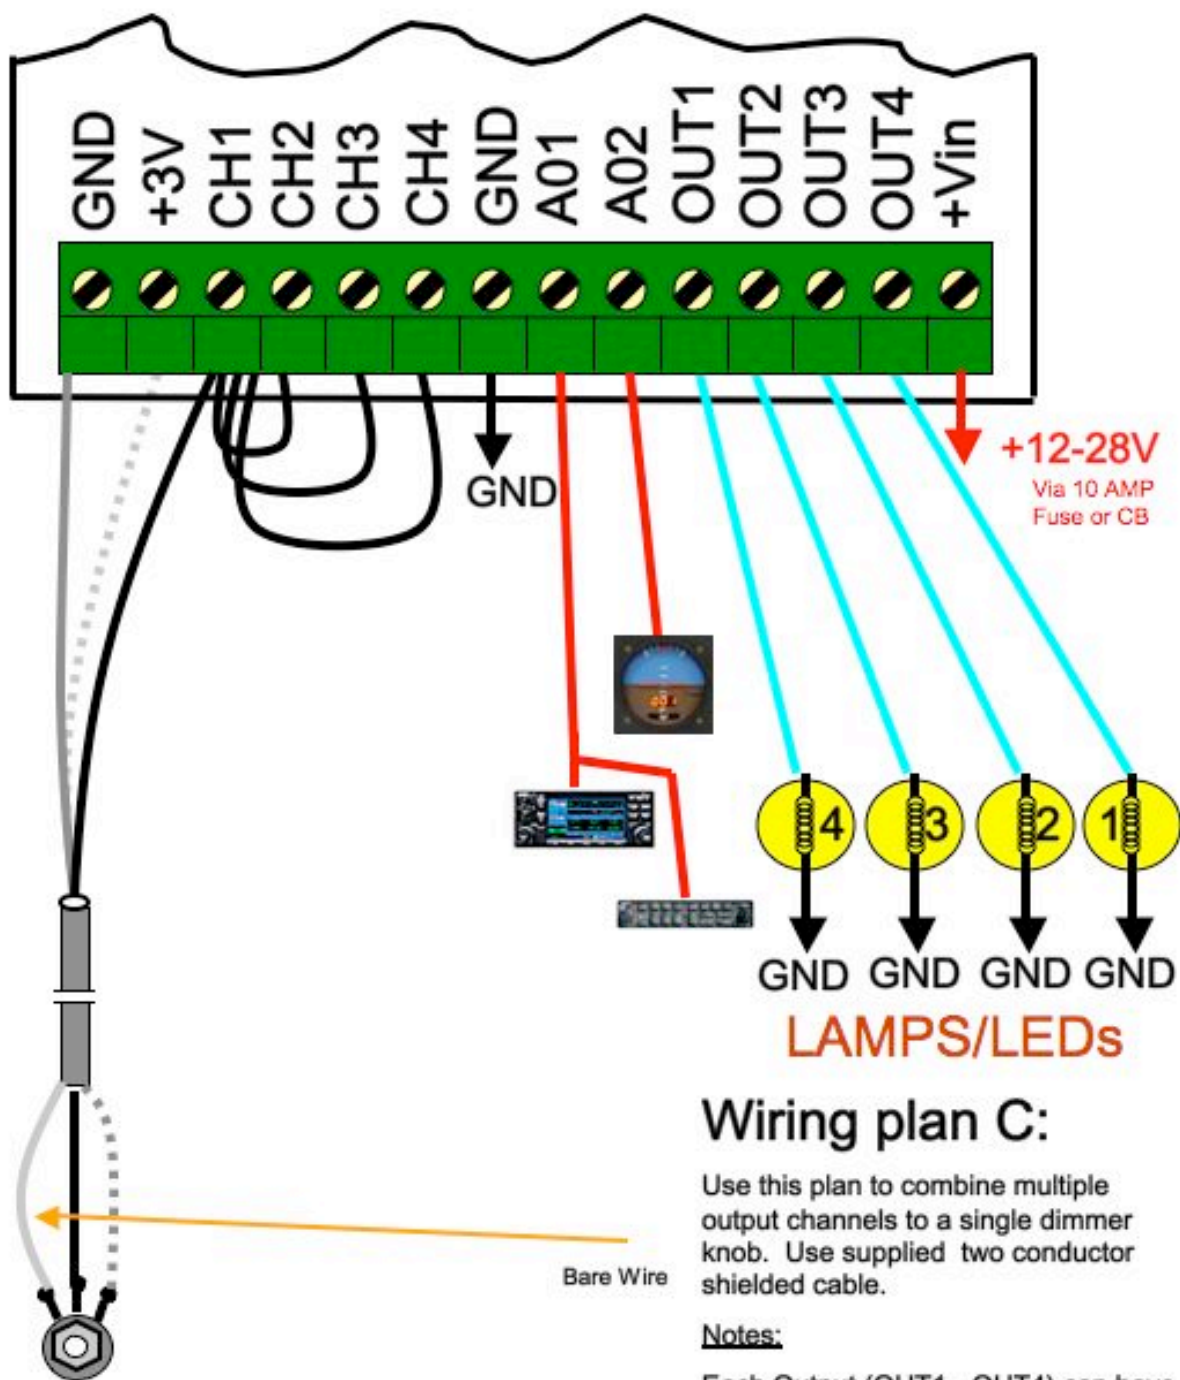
GND +3V CH1 CH2 CH3 CH4 GND A01 A02 OUT1 OUT2 OUT3 OUT4 +Vin

GND

+12-28V
Via 10 AMP
Fuse or CB

4 3 2 1

GND GND GND GND

LAMPS/LEDs

Wiring plan C:

Use this plan to combine multiple output channels to a single dimmer knob. Use supplied two conductor shielded cable.

Bare Wire

Notes:

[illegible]